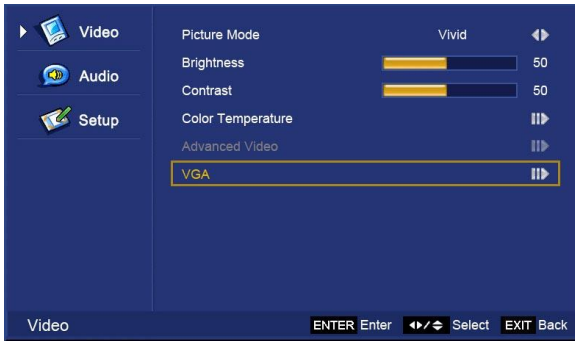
Video
Audio
Setup

| | | |
|---|---|---|
| Picture Mode | Vivid | |
| Brightness | | 50 |
| Contrast | | 50 |
| Color Temperature | | |
| Advanced Video | | |
| VGA | | |

Video ENTER Enter Select EXIT Back